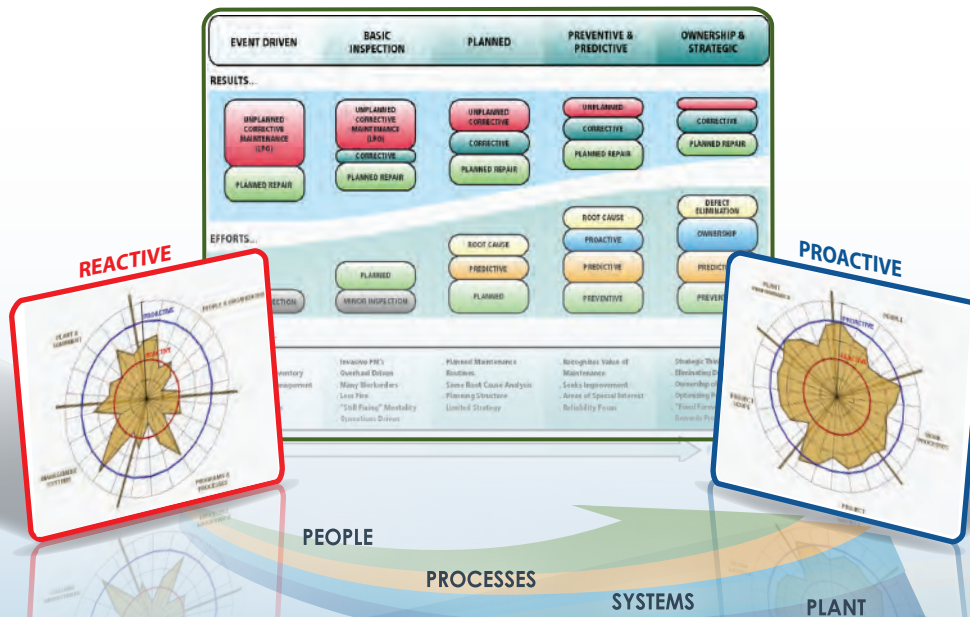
EVENT DRIVEN
BASIC INSPECTION
PLANNED
PREVENTIVE & PREDICTIVE
OWNERSHIP & STRATEGIC

RESULTS...

UNPLANNED CORRECTIVE MAINTENANCE (UPO)
PLANNED REPAIR

UNPLANNED CORRECTIVE MAINTENANCE (UPO)
CORRECTIVE
PLANNED REPAIR

UNPLANNED CORRECTIVE
CORRECTIVE
PLANNED REPAIR

UNPLANNED
CORRECTIVE
PLANNED REPAIR

CORRECTIVE
PLANNED REPAIR

EFFORTS...

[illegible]ECTION

PLANNED
MINOR INSPECTION

ROOT CAUSE
PREDICTIVE
PLANNED

ROOT CAUSE
PROACTIVE
PREDICTIVE
PREVENTIVE

DEFECT ELIMINATION
OWNERSHIP
PREDICT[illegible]
PREVENT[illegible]

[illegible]ventory
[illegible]agement

Invasive PM's
Overhaul Driven
Many Workorders
Less Fire
"Still Fixing" Mentality
Operations Driven

Planned Maintenance
Routines
Some Root Cause Analysis
Planning Structure
Limited Strategy

Recognizes Value of Maintenance
Seeks Improvement
Areas of Special Interest
Reliability Focus

Strategic Thi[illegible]
Eliminating De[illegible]
Ownership o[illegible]
Optimizing P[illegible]
"Fixed Forwa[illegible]
Rewards Pro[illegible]

REACTIVE
PROACTIVE
REACTIVE
PLANT & EQUIPMENT
PEOPLE & ORGANIZATION
MANAGEMENT SYSTEMS
PROGRAMS & PROCESSES

PROACTIVE
PROACTIVE
REACTIVE
PLANT PERFORMANCE
PEOPLE
PROJECT SCOPE
WORK PROCESSES
PROJECT

PEOPLE
PROCESSES
SYSTEMS
PLANT